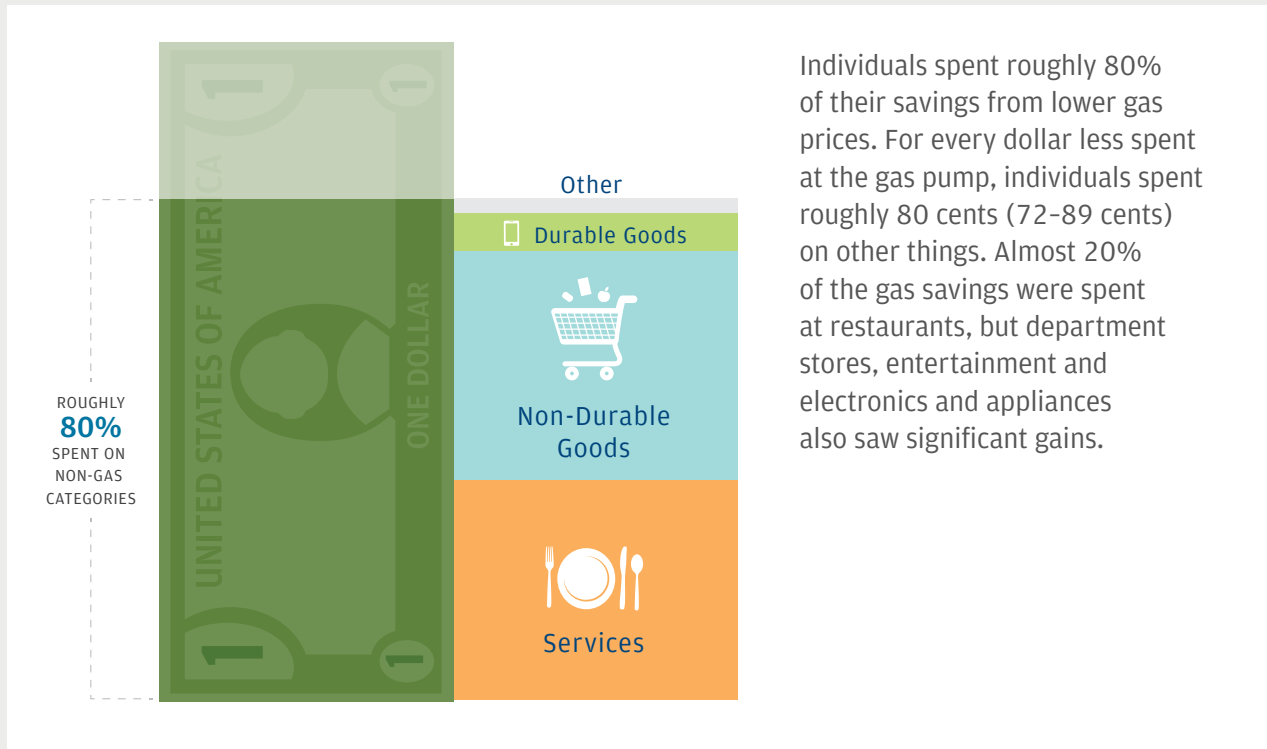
UNITED STATES OF AMERICA

ONE DOLLAR

1

1

1

1

ROUGHLY
80%
SPENT ON
NON-GAS
CATEGORIES

Other

Durable Goods

Non-Durable Goods

Services

Individuals spent roughly 80% of their savings from lower gas prices. For every dollar less spent at the gas pump, individuals spent roughly 80 cents (72–89 cents) on other things. Almost 20% of the gas savings were spent at restaurants, but department stores, entertainment and electronics and appliances also saw significant gains.